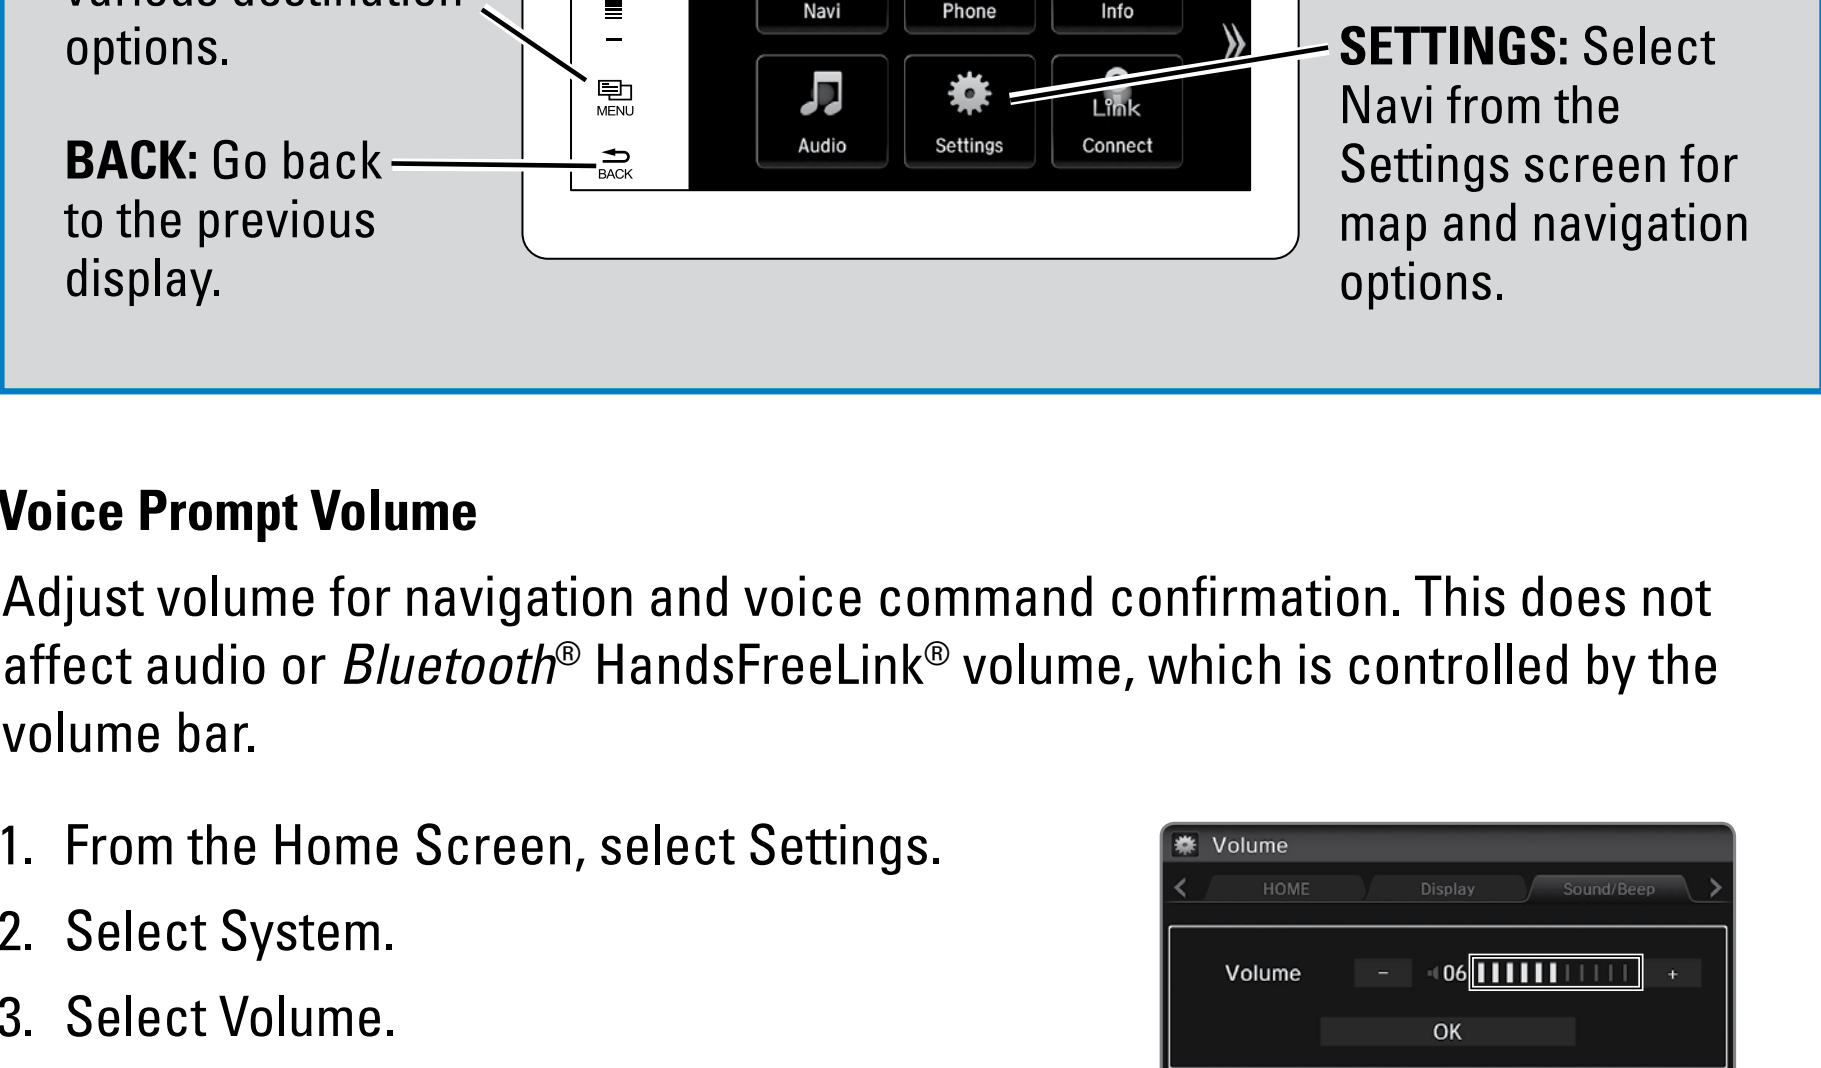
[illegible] options.

BACK: Go back to the previous display.

Navi
Phone
Info
MENU
BACK
Audio
Settings
Link
Connect

SETTINGS: Select Navi from the Settings screen for map and navigation options.

Voice Prompt Volume

Adjust volume for navigation and voice command confirmation. This does not affect audio or *Bluetooth*® HandsFreeLink® volume, which is controlled by the volume bar.

1. From the Home Screen, select Settings.
2. Select System.
3. Select Volume.

Volume
HOME
Display
Sound/Beep
Volume
–
06
+
OK